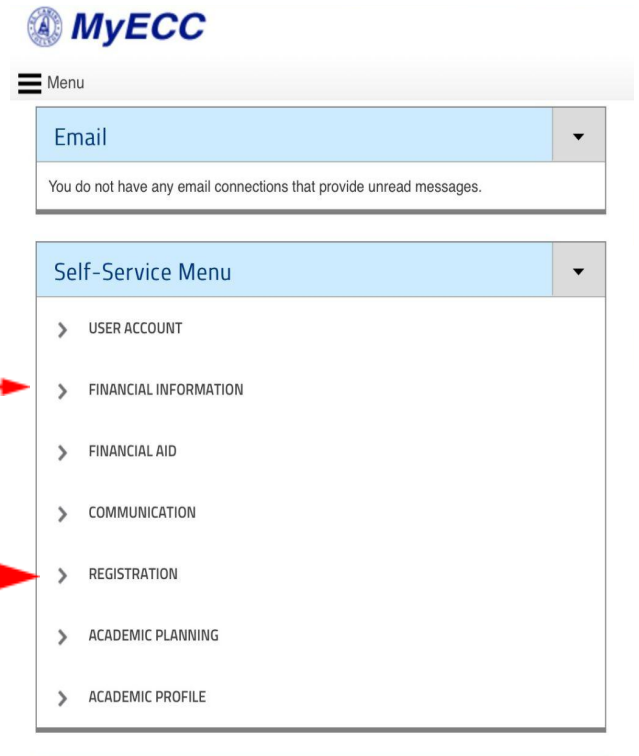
MyECC

Menu

Email

You do not have any email connections that provide unread messages.

Self-Service Menu

USER ACCOUNT

FINANCIAL INFORMATION

FINANCIAL AID

COMMUNICATION

REGISTRATION

ACADEMIC PLANNING

ACADEMIC PROFILE